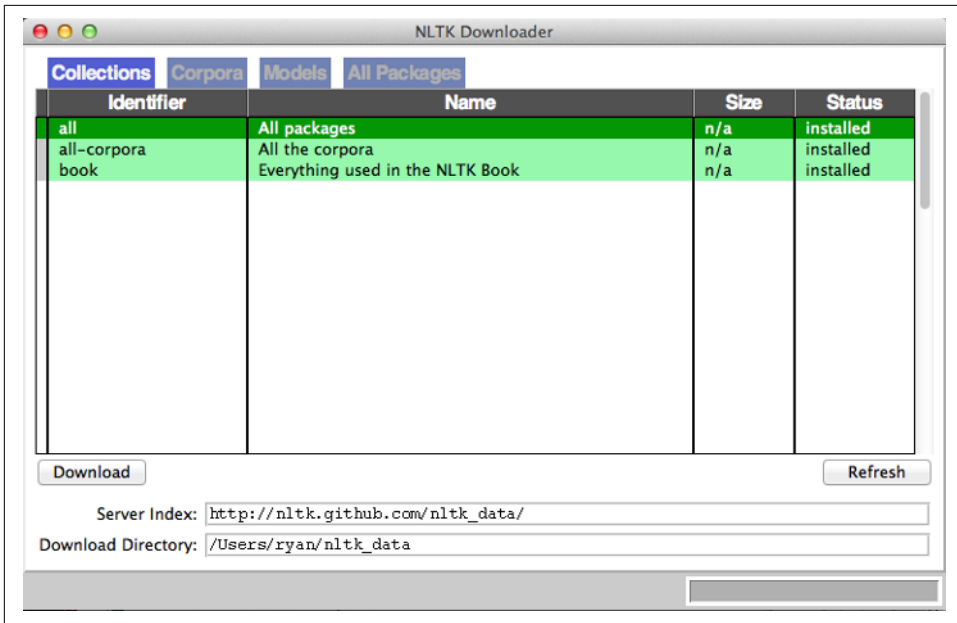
NLTK Downloader

Collections Corpora Models All Packages

| Identifier | Name | Size | Status |
|---|---|---|---|
| all | All packages | n/a | installed |
| all-corpora | All the corpora | n/a | installed |
| book | Everything used in the NLTK Book | n/a | installed |

Download

Refresh

Server Index: http://nltk.github.com/nltk_data/

Download Directory: /Users/ryan/nltk_data